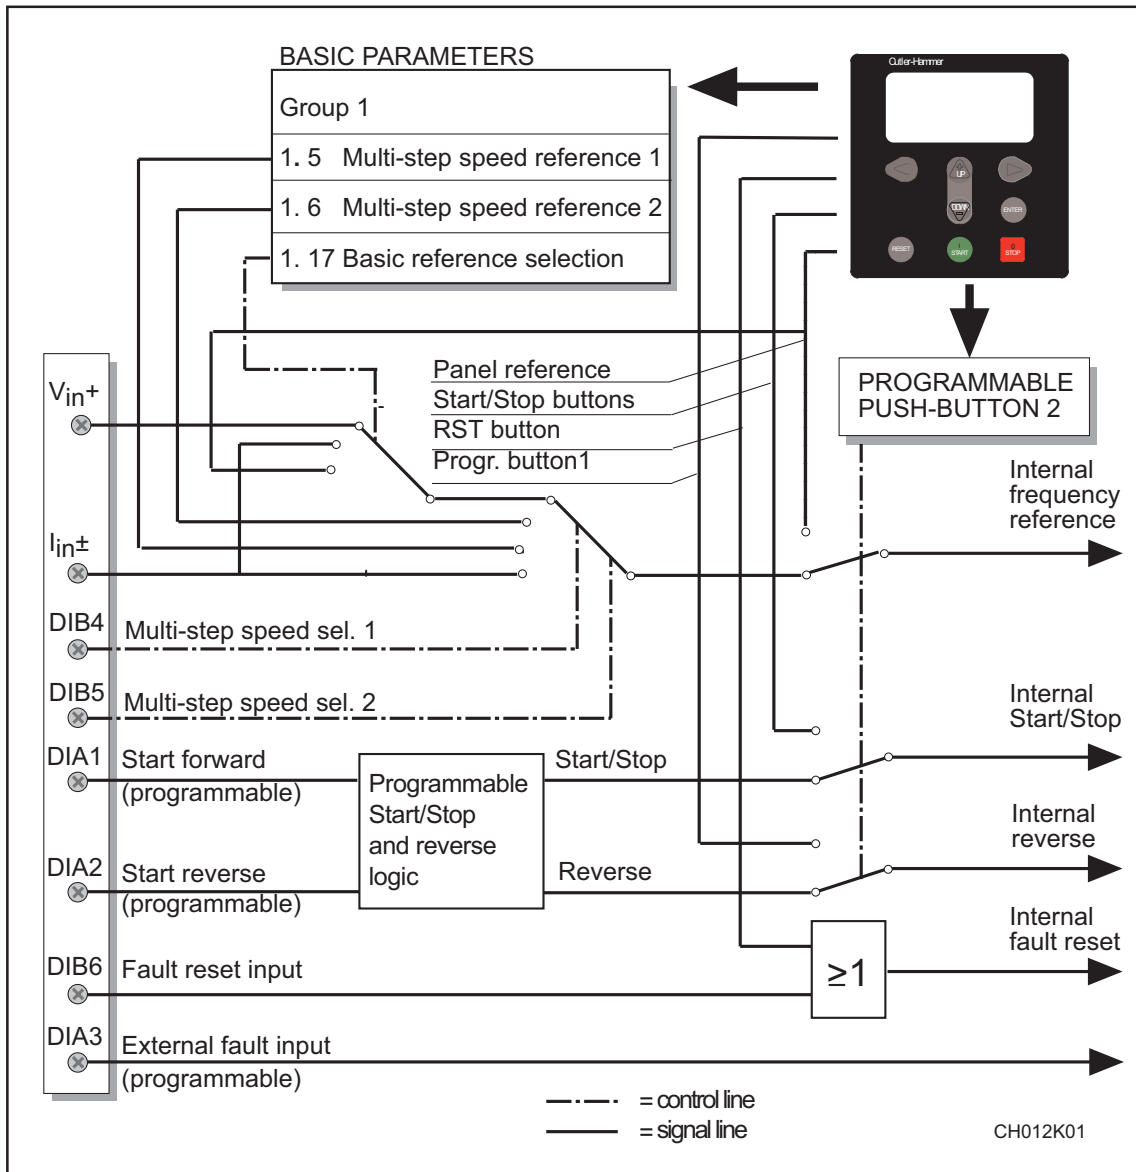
BASIC PARAMETERS

Group 1

1. 5 Multi-step speed reference 1

1. 6 Multi-step speed reference 2

1. 17 Basic reference selection

Cutler-Hammer

UP

DOWN

ENTER

RESET

START

STOP

PROGRAMMABLE PUSH-BUTTON 2

$V_{in}+$

$I_{in}\pm$

Panel reference

Start/Stop buttons

RST button

Progr. button1

Internal frequency reference

DIB4 Multi-step speed sel. 1

DIB5 Multi-step speed sel. 2

Internal Start/Stop

DIA1 Start forward (programmable)

Programmable Start/Stop and reverse logic

Start/Stop

Internal reverse

DIA2 Start reverse (programmable)

Reverse

Internal fault reset

DIB6 Fault reset input

$\geq 1$

DIA3 External fault input (programmable)

= control line

= signal line

CH012K01